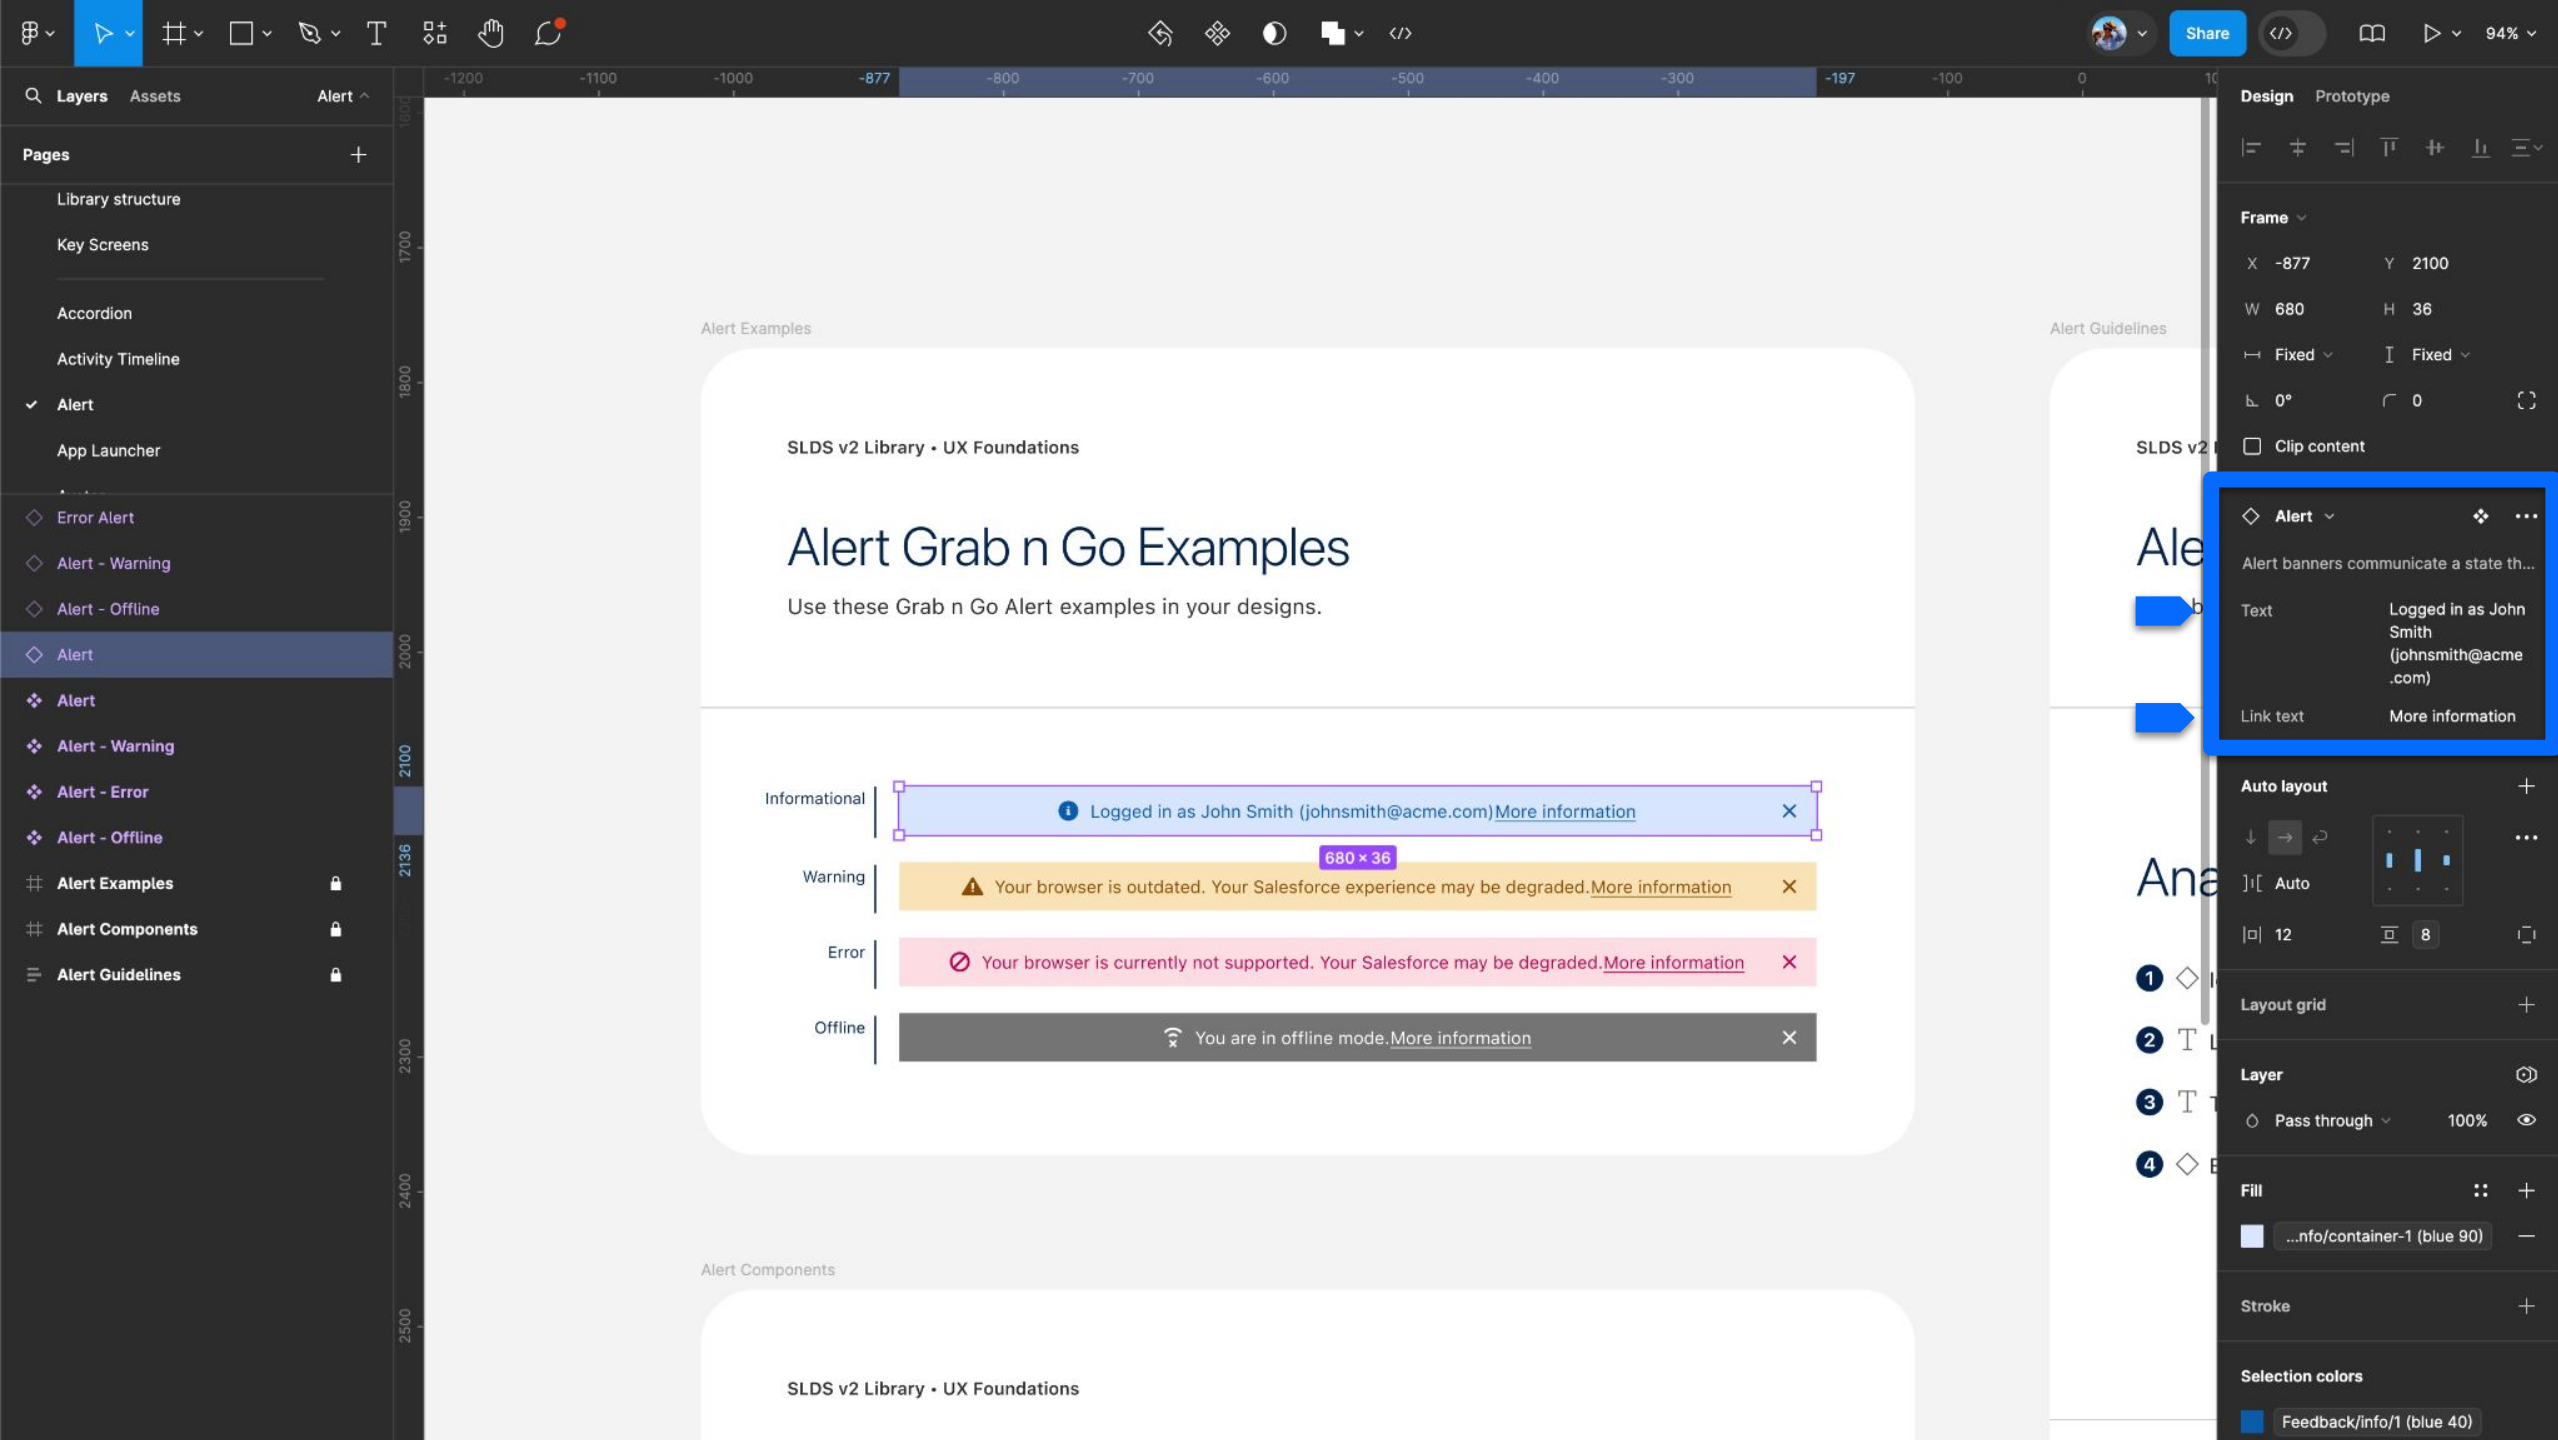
Share 94%

-1200 -1100 -1000 -877 -800 -700 -600 -500 -400 -300 -197 -100 0

Layers Assets Alert

Pages

Library structure

Key Screens

Accordion

Activity Timeline

Alert

App Launcher

Error Alert

Alert - Warning

Alert - Offline

Alert

Alert

Alert - Warning

Alert - Error

Alert - Offline

Alert Examples

Alert Components

Alert Guidelines

1700 1800 1900 2000 2100 2136 2300 2400 2500

Alert Examples

SLDS v2 Library • UX Foundations

Alert Grab n Go Examples

Use these Grab n Go Alert examples in your designs.

Informational

Logged in as John Smith (johnsmith@acme.com)More information

680 × 36

Warning

Your browser is outdated. Your Salesforce experience may be degraded.More information

Error

Your browser is currently not supported. Your Salesforce may be degraded.More information

Offline

You are in offline mode.More information

Alert Components

SLDS v2 Library • UX Foundations

Alert Guidelines

SLDS v2

Ale

Ana

1 2 3 4

Design Prototype

Frame

X -877 Y 2100

W 680 H 36

Fixed Fixed

0° 0

Clip content

Alert

Alert banners communicate a state th...

Text Logged in as John Smith (johnsmith@acme.com)

Link text More information

Auto layout

Auto

12 8

Layout grid

Layer

Pass through 100%

Fill

...nfo/container-1 (blue 90)

Stroke

Selection colors

Feedback/info/1 (blue 40)